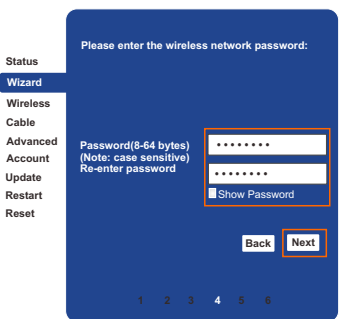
Status
Wizard
Wireless
Cable
Advanced
Account
Update
Restart
Reset

Please enter the wireless network password:

Password(8-64 bytes)
(Note: case sensitive)
Re-enter password

••••••••
••••••••
Show Password

Back
Next

1 2 3 4 5 6